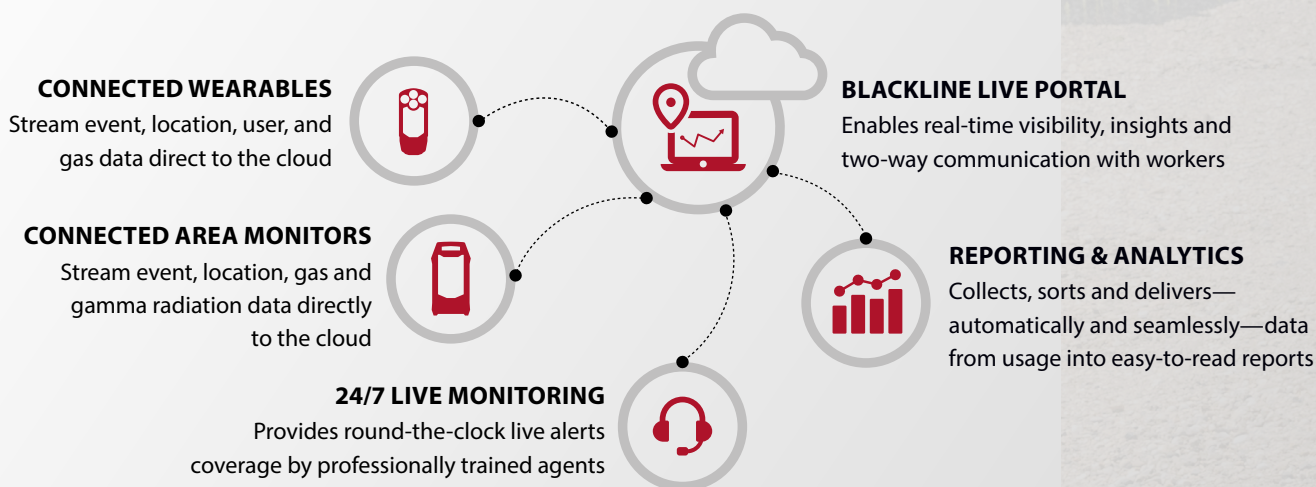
CONNECTED WEARABLES
Stream event, location, user, and gas data direct to the cloud

BLACKLINE LIVE PORTAL
Enables real-time visibility, insights and two-way communication with workers

CONNECTED AREA MONITORS
Stream event, location, gas and gamma radiation data directly to the cloud

REPORTING & ANALYTICS
Collects, sorts and delivers—automatically and seamlessly—data from usage into easy-to-read reports

24/7 LIVE MONITORING
Provides round-the-clock live alerts coverage by professionally trained agents